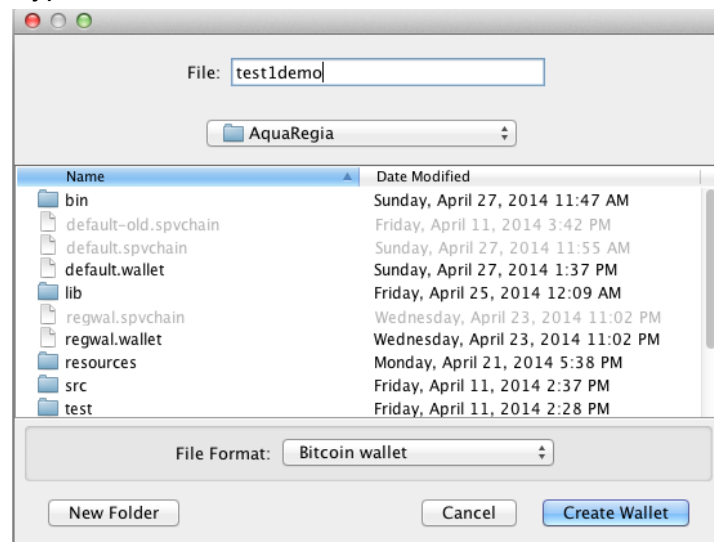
File: test1demo

AquaRegia

| Name | Date Modified |
|---|---|
| bin | Sunday, April 27, 2014 11:47 AM |
| default-old.spvchain | Friday, April 11, 2014 3:42 PM |
| default.spvchain | Sunday, April 27, 2014 11:55 AM |
| default.wallet | Sunday, April 27, 2014 1:37 PM |
| lib | Friday, April 25, 2014 12:09 AM |
| regwal.spvchain | Wednesday, April 23, 2014 11:02 PM |
| regwal.wallet | Wednesday, April 23, 2014 11:02 PM |
| resources | Monday, April 21, 2014 5:38 PM |
| src | Friday, April 11, 2014 2:37 PM |
| test | Friday, April 11, 2014 2:28 PM |

File Format: Bitcoin wallet

New Folder

Cancel

Create Wallet